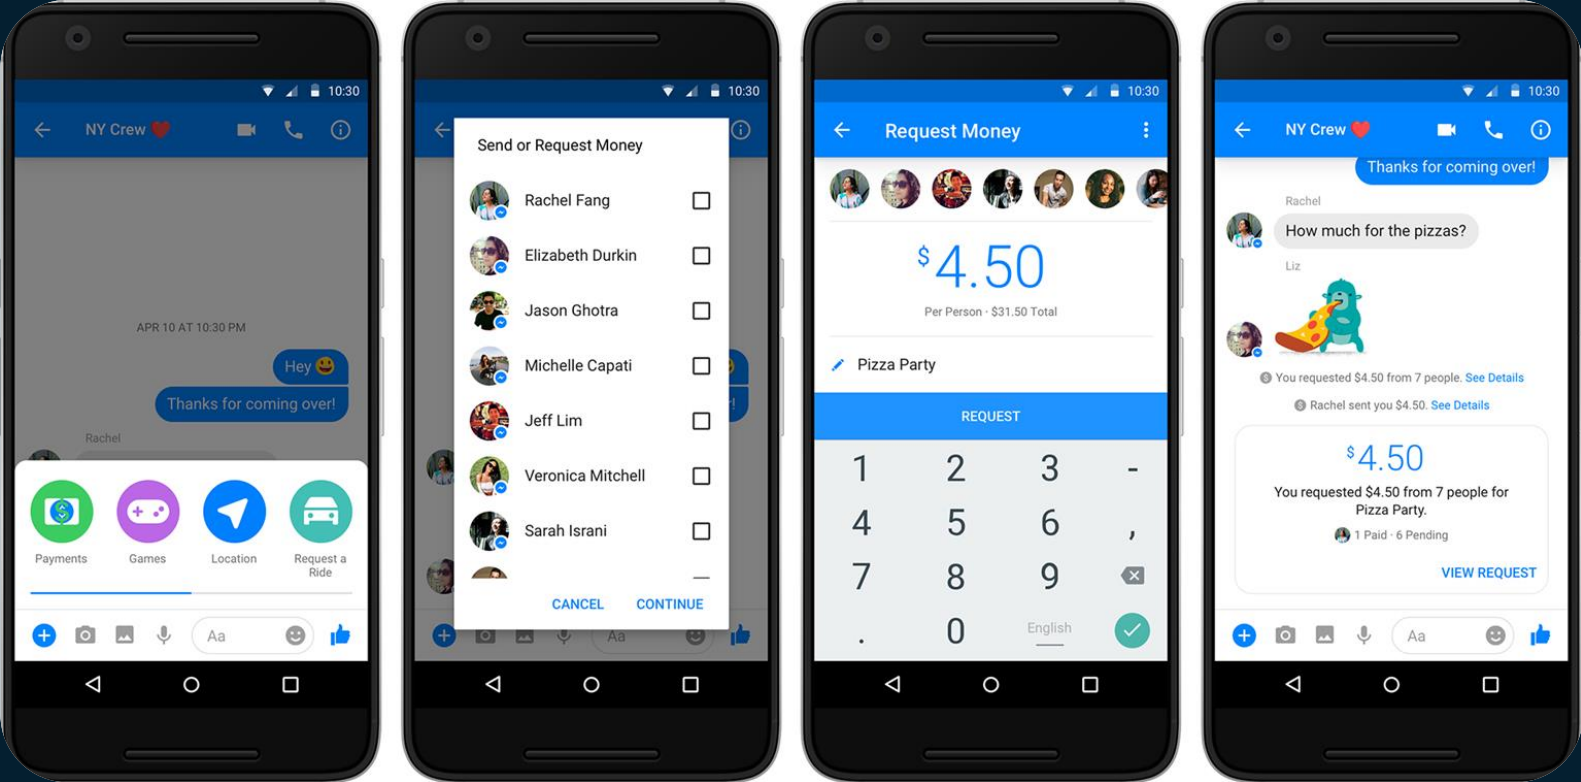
10:30

NY Crew

APR 10 AT 10:30 PM

Hey

Thanks for coming over!

Rachel

Payments

Games

Location

Request a Ride

Aa

10:30

Send or Request Money

Rachel Fang

Elizabeth Durkin

Jason Ghotra

Michelle Capati

Jeff Lim

Veronica Mitchell

Sarah Israni

CANCEL

CONTINUE

Aa

10:30

Request Money

$4.50

Per Person · $31.50 Total

Pizza Party

REQUEST

1 2 3 -

4 5 6 ,

7 8 9

. 0 English

10:30

NY Crew

Thanks for coming over!

Rachel

How much for the pizzas?

Liz

You requested $4.50 from 7 people. See Details

Rachel sent you $4.50. See Details

$4.50

You requested $4.50 from 7 people for Pizza Party.

1 Paid · 6 Pending

VIEW REQUEST

Aa